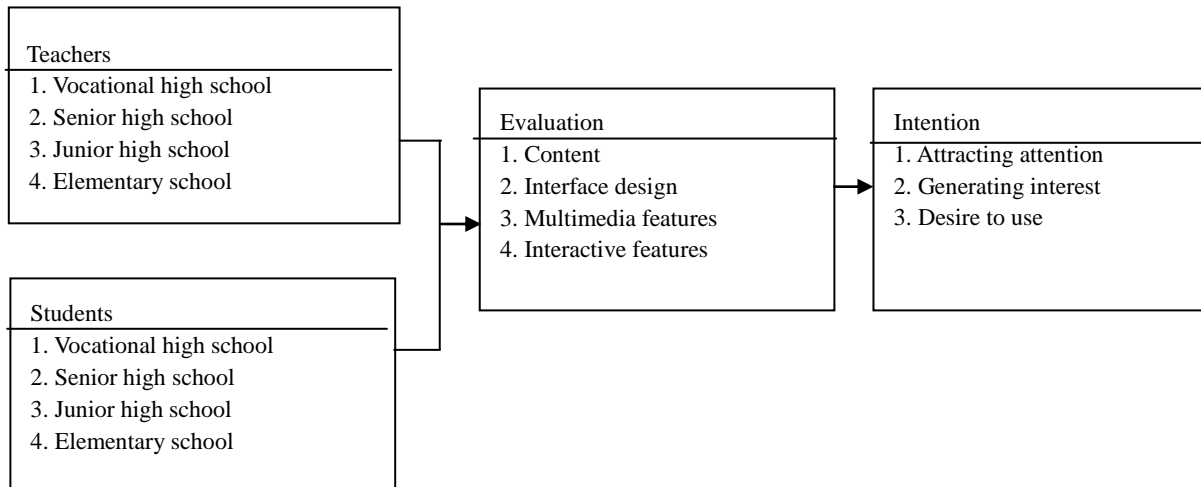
Teachers
1. Vocational high school
2. Senior high school
3. Junior high school
4. Elementary school

Students
1. Vocational high school
2. Senior high school
3. Junior high school
4. Elementary school

Evaluation
1. Content
2. Interface design
3. Multimedia features
4. Interactive features

Intention
1. Attracting attention
2. Generating interest
3. Desire to use